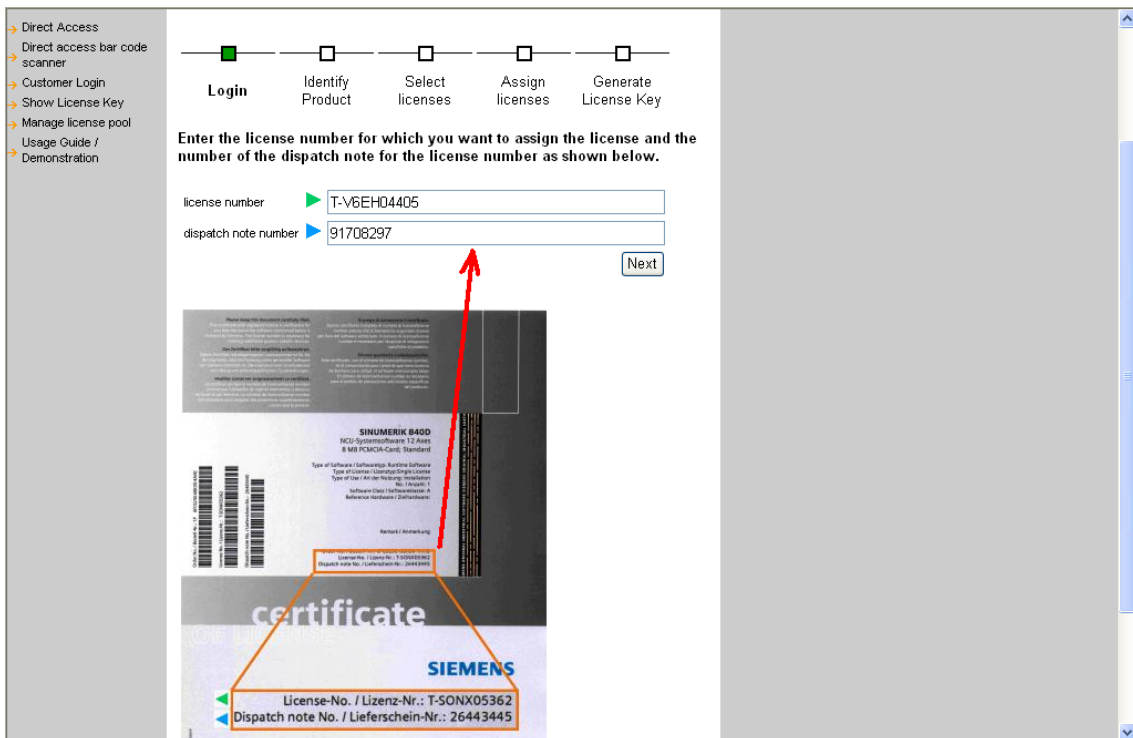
Direct Access
Direct access bar code scanner
Customer Login
Show License Key
Manage license pool
Usage Guide / Demonstration

Login
Identify Product
Select licenses
Assign licenses
Generate License Key

Enter the license number for which you want to assign the license and the number of the dispatch note for the license number as shown below.

license number T-V6EH04405
dispatch note number 91708297
Next

SINUMERIK 840D
NCU-Systemsoftware 12 Axes
8 MB PCMCIA-Card; Standard

Type of Software / Softwaretyp: Runtime Software
Type of License / Lizenztyp: Single License
Type of Use / Art der Nutzung: Installation
No. / Anzahl: 1
Software Class / Softwareklasse: A
Reference Hardware / Zielhardware:

Remark / Anmerkung

License No. / Lizenz-Nr.: T-SONX05362
Dispatch note No. / Lieferschein-Nr.: 26443445

certificate

SIEMENS

License-No. / Lizenz-Nr.: T-SONX05362
Dispatch note No. / Lieferschein-Nr.: 26443445